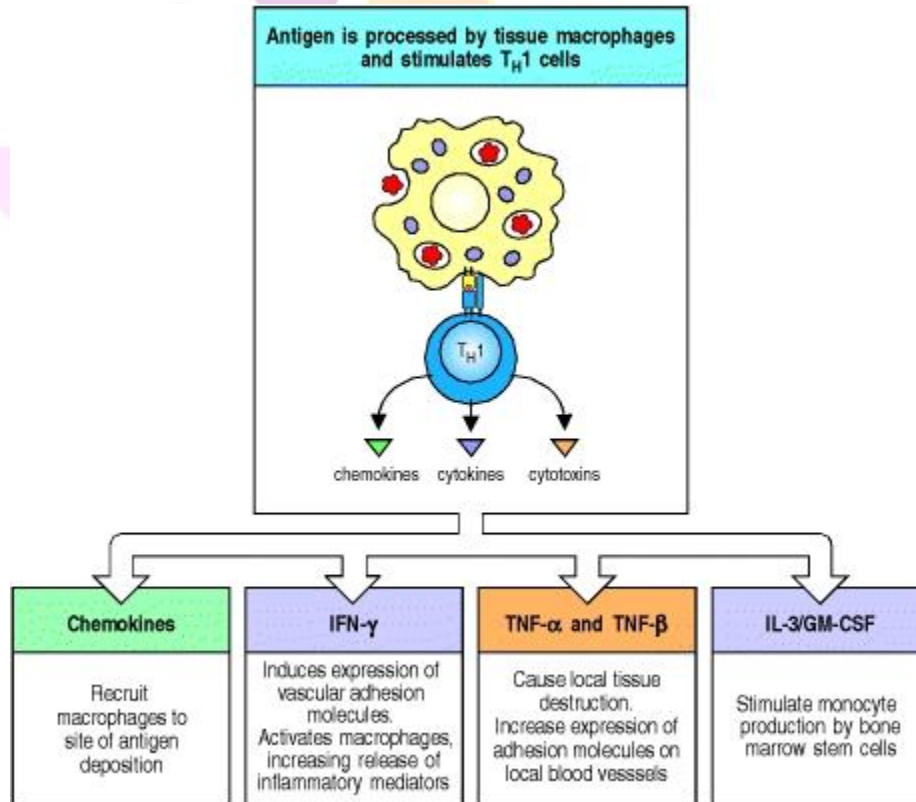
Antigen is processed by tissue macrophages and stimulates $T_H1$ cells

$T_H1$

chemokines cytokines cytotoxins

Chemokines

Recruit macrophages to site of antigen deposition

IFN-γ

Induces expression of vascular adhesion molecules. Activates macrophages, increasing release of inflammatory mediators

TNF-α and TNF-β

Cause local tissue destruction. Increase expression of adhesion molecules on local blood vesssels

IL-3/GM-CSF

Stimulate monocyte production by bone marrow stem cells